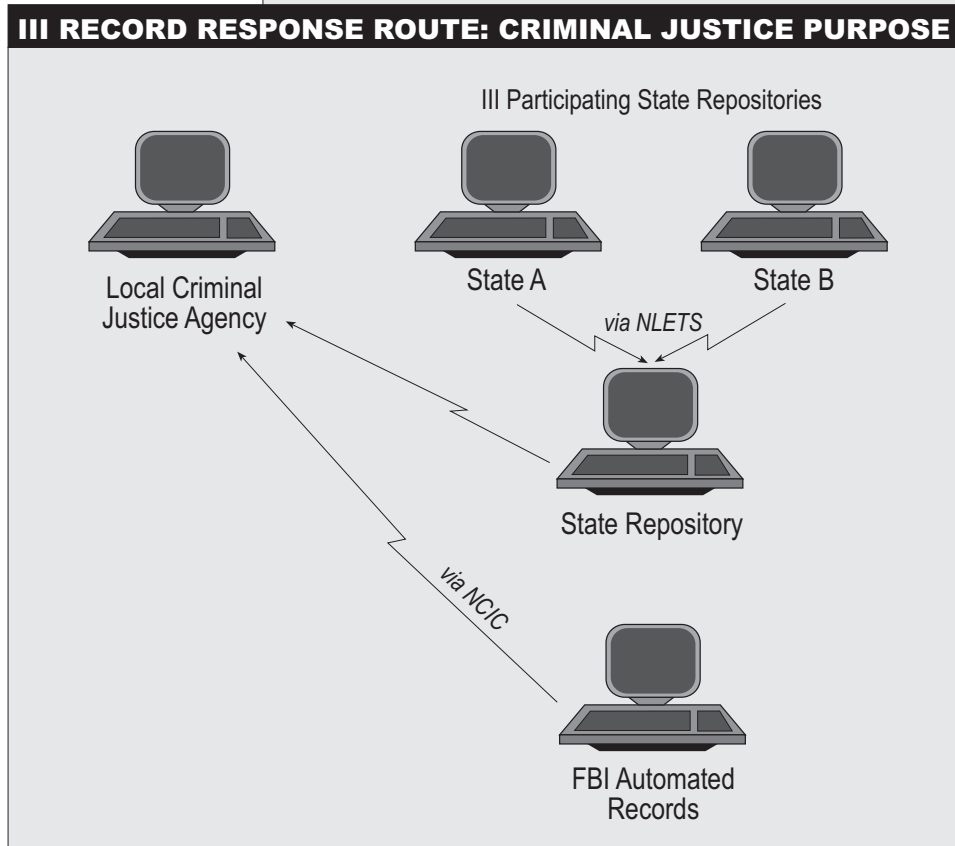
III RECORD RESPONSE ROUTE: CRIMINAL JUSTICE PURPOSE

III Participating State Repositories

Local Criminal Justice Agency

State A

State B

via NLETS

State Repository

via NCIC

FBI Automated Records